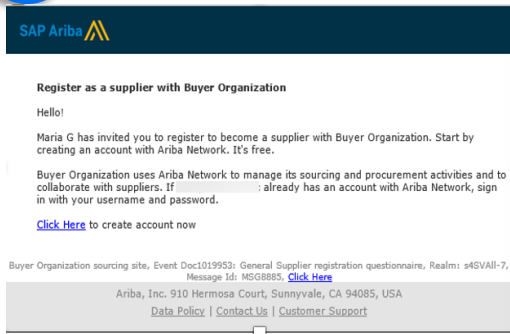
SAP Ariba

Register as a supplier with Buyer Organization

Hello!

Maria G has invited you to register to become a supplier with Buyer Organization. Start by creating an account with Ariba Network. It's free.

Buyer Organization uses Ariba Network to manage its sourcing and procurement activities and to collaborate with suppliers. If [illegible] already has an account with Ariba Network, sign in with your username and password.

Click Here to create account now

Buyer Organization sourcing site, Event Doc1019953: General Supplier registration questionnaire, Realm: s4SVAll-7, Message Id: MSG8885. Click Here

Ariba, Inc. 910 Hermosa Court, Sunnyvale, CA 94085, USA

Data Policy | Contact Us | Customer Support